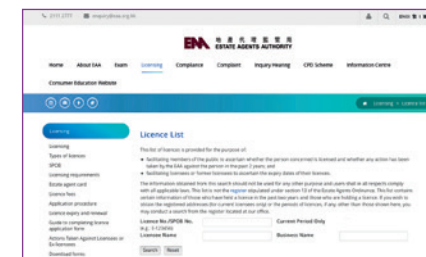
2111 2777 enquiry@eaa.org.hk

ENG

EAA 地產代理監管局 ESTATE AGENTS AUTHORITY

Home About EAA Exam Licensing Compliance Complaint Inquiry Hearing CPD Scheme Information Centre

Consumer Education Website

Licensing > Licence list

Licensing

Licensing

Types of licences

SPOB

Licensing requirements

Estate agent card

Licence fees

Application procedures

Licence expiry and renewal

Guide to completing licence application form

Actions Taken Against Licensees or Ex-licensees

Download forms

Licence List

This list of licences is provided for the purpose of:

• facilitating members of the public to ascertain whether the person concerned is licensed and whether any action has been taken by the EAA against the person in the past 3 years; and

• facilitating licensees or former licensees to ascertain the expiry dates of their licences.

The information obtained from this search should not be used for any other purpose and users shall in all respects comply with all applicable laws. This list is not the register stipulated under section 13 of the Estate Agents Ordinance. This list contains certain information of those who have held a licence in the past two years and those who are holding a licence. If you wish to obtain the registered addresses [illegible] current licensees only or the periods of licences, if any, other than those shown here, you may conduct a search from the register located at our office.

Licence No./SPOB No. (e.g. S123456)

Current Period Only

Licensee Name

Business Name

Search Reset